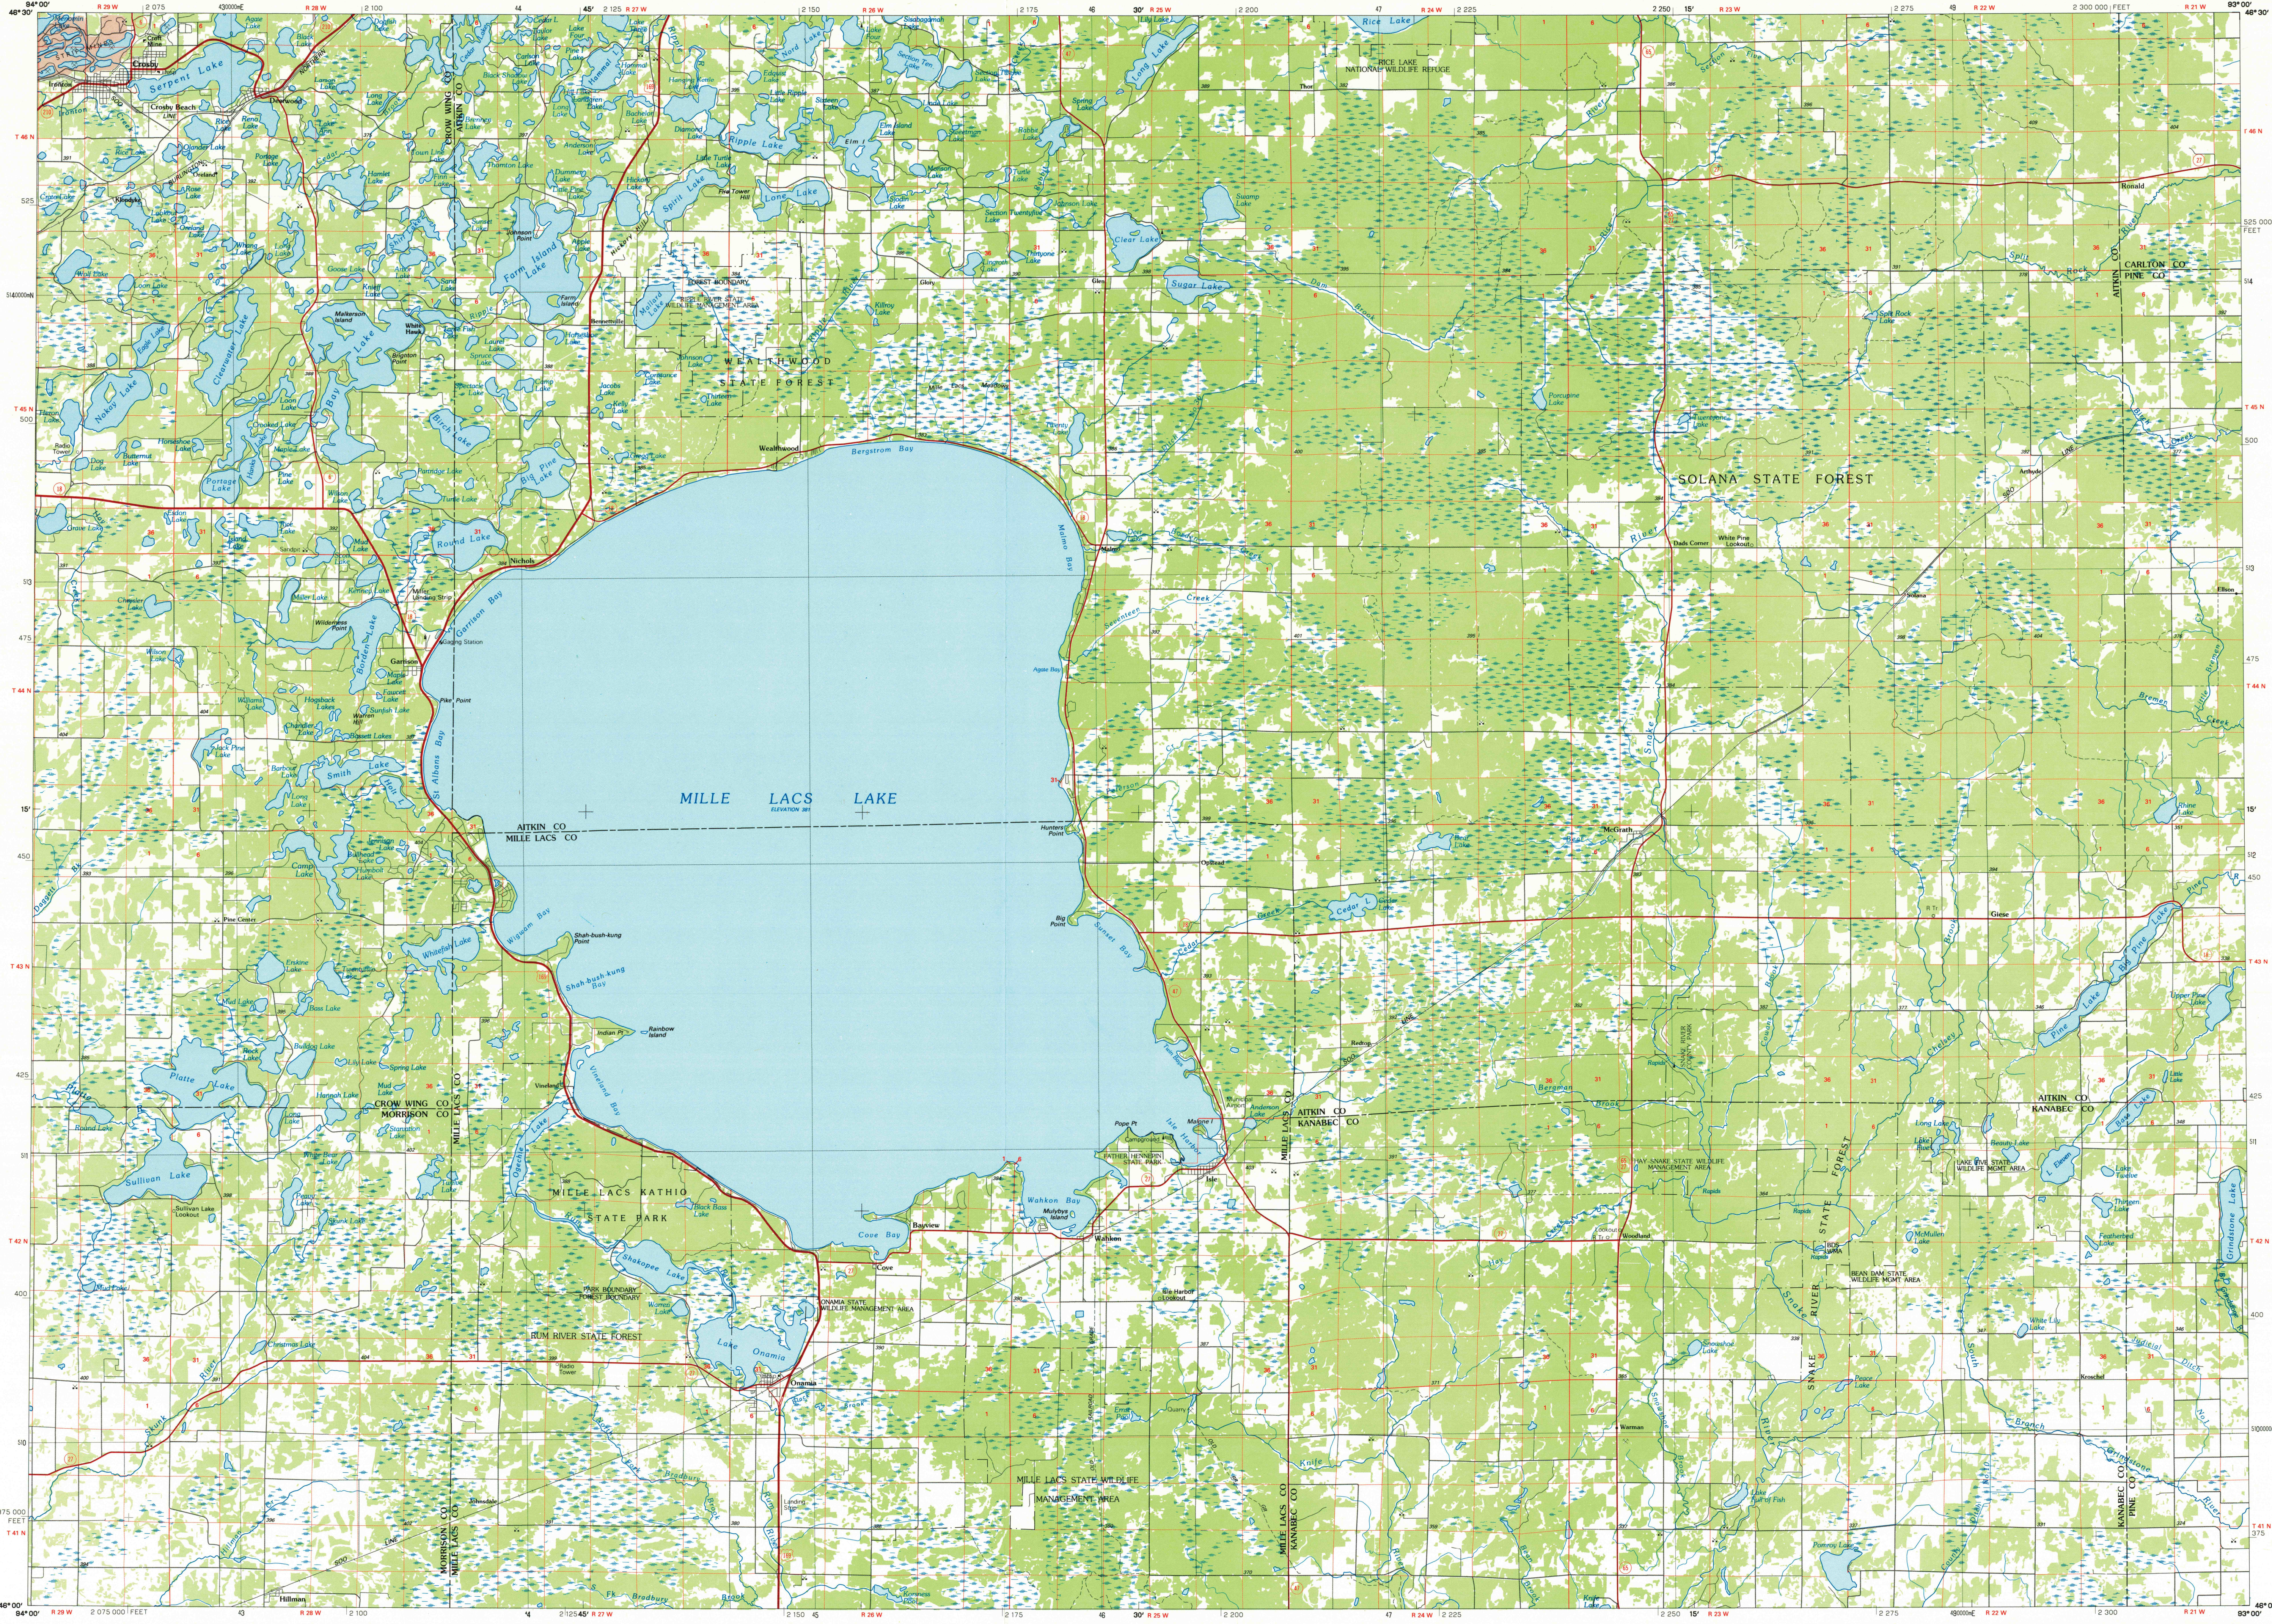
94°00'
46°30'
2 075
R 29 W
2 100
R 28 W
45'
2 125
R 27 W
2 150
R 26 W
2 175
30'
R 25 W
2 200
R 24 W
2 225
2 250
15'
R 23 W
2 275
R 22 W
2 300 000 FEET
R 21 W
93°00'
46°30'

Crosby
Serpent Lake
Crosby Beach
Rice Lake
RICE LAKE NATIONAL WILDLIFE REFUGE
Ripple Lake
Cone Lake
Clear Lake
Sugar Lake
Farm Island Lake
Spirit Lake
Round Lake
Long Lake
Portage Lake
Nokay Lake
Clearwater Lake
Bay Lake
Big Pine Lake
Rabbit Lake
WEALTHWOOD
STATE FOREST
Wealthwood
Bergstrom Bay
Malmo Bay
Malmo
Nichols
Garrison Bay
Garrison
Agate Bay
SOLANA STATE FOREST
Porcupine Lake
Pine Lake
Ronald
CARLTON CO
PINE CO
AITKIN CO
MILLE LACS LAKE
AITKIN CO
MILLE LACS CO
St. Albans Bay
Smith Lake
Whitefish Lake
Wigwam Bay
Shah-bush-kung Bay
Rainbow Island
Indian Pt
Vineland Bay
Vineland
Hunters Point
Big Point
Isle Bay
Isle
Wahkon Bay
Wahkon
Cove Bay
Bayview
Isle
McGrath
Cedar Lake
Giese
Platte Lake
Sullivan Lake
CROW WING CO
MORRISON CO
MILLE LACS CO
AITKIN CO
MILLE LACS KATHIO
STATE PARK
Shakopee Lake
Lake Onamia
Onamia
RUM RIVER STATE FOREST
ONAMIA STATE WILDLIFE MANAGEMENT AREA
AITKIN CO
KANABEC CO
SNAKE RIVER STATE FOREST
Pine Lake
Cross Lake
Grindstone Lake
MILLE LACS STATE WILDLIFE MANAGEMENT AREA
MILLE LACS CO
KANABEC CO
KANABEC CO
PINE CO
MORRISON CO
MILLE LACS CO
Pomroy Lake
Knife Lake
Ogilvie
Mora
Hillman
T 46 N
T 45 N
T 44 N
T 43 N
T 42 N
T 41 N
525 000 FEET
475
450
425
400
375 000 FEET
46°00'
94°00'
2 075 000 FEET
R 29 W
R 28 W
45'
R 27 W
R 26 W
30'
R 25 W
R 24 W
15'
R 23 W
R 22 W
R 21 W
93°00'
46°00'